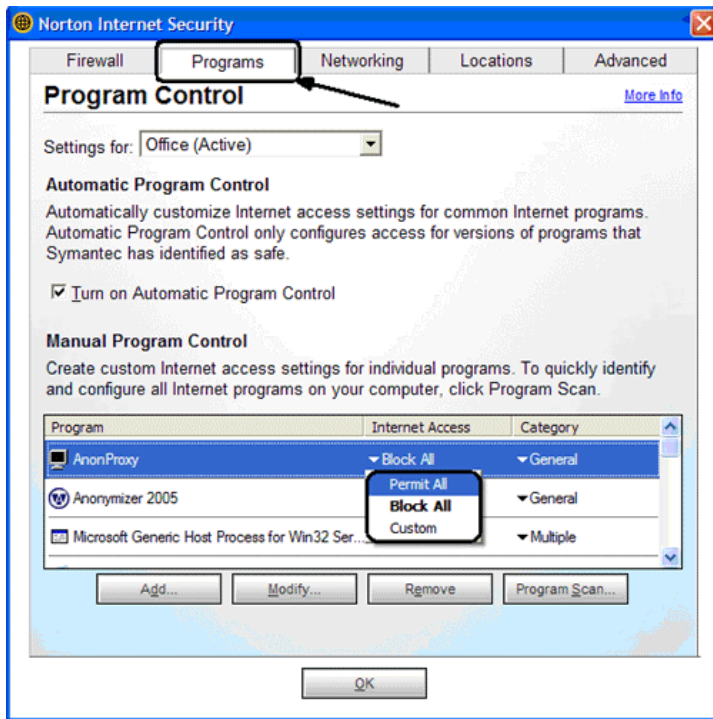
Norton Internet Security

Firewall | Programs | Networking | Locations | Advanced

Program Control

More Info

Settings for: Office (Active)

Automatic Program Control

Automatically customize Internet access settings for common Internet programs. Automatic Program Control only configures access for versions of programs that Symantec has identified as safe.

☑ Turn on Automatic Program Control

Manual Program Control

Create custom Internet access settings for individual programs. To quickly identify and configure all Internet programs on your computer, click Program Scan.

| Program | Internet Access | Category |
|---|---|---|
| AnonProxy | Block All | General |
| Anonymizer 2005 | Permit All | General |
| Microsoft Generic Host Process for Win32 Ser... | Block All | Multiple |
| | Custom | |

Add... Modify... Remove Program Scan...

OK